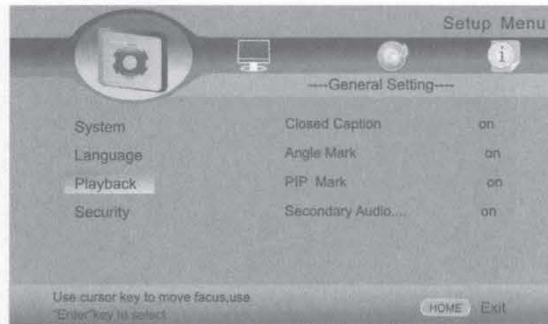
Setup Menu

----General Setting----

System
Language
Playback
Security

Closed Caption on
Angle Mark on
PIP Mark on
Secondary Audio... on

Use cursor key to move facus,use "Enter" key to select

HOME Exit